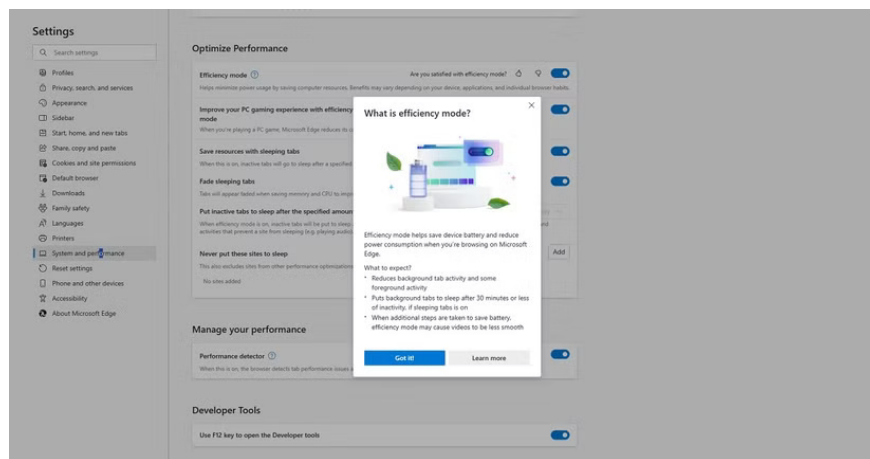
Settings

Search settings

Profiles
Privacy, search, and services
Appearance
Sidebar
Start, home, and new tabs
Share, copy and paste
Cookies and site permissions
Default browser
Downloads
Family safety
Languages
Printers
System and performance
Reset settings
Phone and other devices
Accessibility
About Microsoft Edge

Optimize Performance

Efficiency mode

Are you satisfied with efficiency mode?

Helps minimize power usage by saving computer resources. Benefits may vary depending on your device, applications, and individual browser habits.

Improve your PC gaming experience with efficiency mode

When you're playing a PC game, Microsoft Edge reduces its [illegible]

Save resources with sleeping tabs

When this is on, inactive tabs will go to sleep after a specified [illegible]

Fade sleeping tabs

Tabs will appear faded when saving memory and CPU to impr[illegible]

Put inactive tabs to sleep after the specified amount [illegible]

When efficiency mode is on, inactive tabs will be put to sleep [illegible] activities that prevent a site from sleeping (e.g. playing audio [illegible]

Never put these sites to sleep

This also excludes sites from other performance optimizations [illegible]

No sites added

Add

Manage your performance

Performance detector

When this is on, the browser detects tab performance issues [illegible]

Developer Tools

Use F12 key to open the Developer tools

What is efficiency mode?

Efficiency mode helps save device battery and reduce power consumption when you're browsing on Microsoft Edge.

What to expect?

• Reduces background tab activity and some foreground activity
• Puts background tabs to sleep after 30 minutes or less of inactivity, if sleeping tabs is on
• When additional steps are taken to save battery, efficiency mode may cause videos to be less smooth

Got it!

Learn more